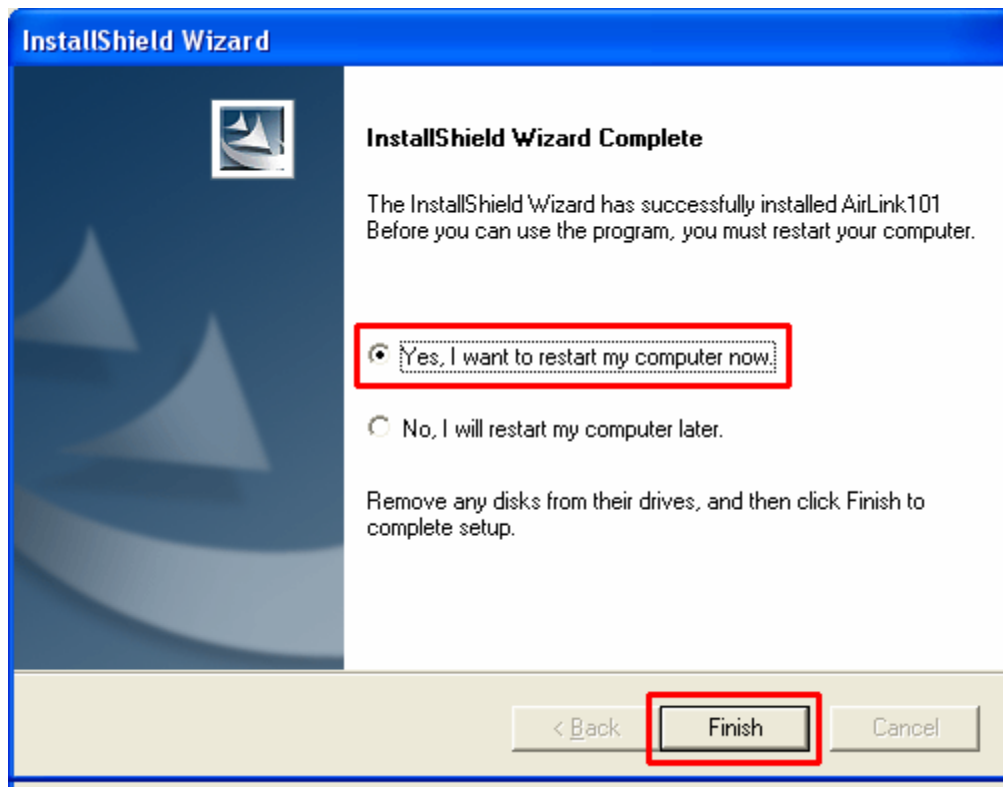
InstallShield Wizard

InstallShield Wizard Complete

The InstallShield Wizard has successfully installed AirLink101 Before you can use the program, you must restart your computer.

Yes, I want to restart my computer now.

No, I will restart my computer later.

Remove any disks from their drives, and then click Finish to complete setup.

< Back

Finish

Cancel